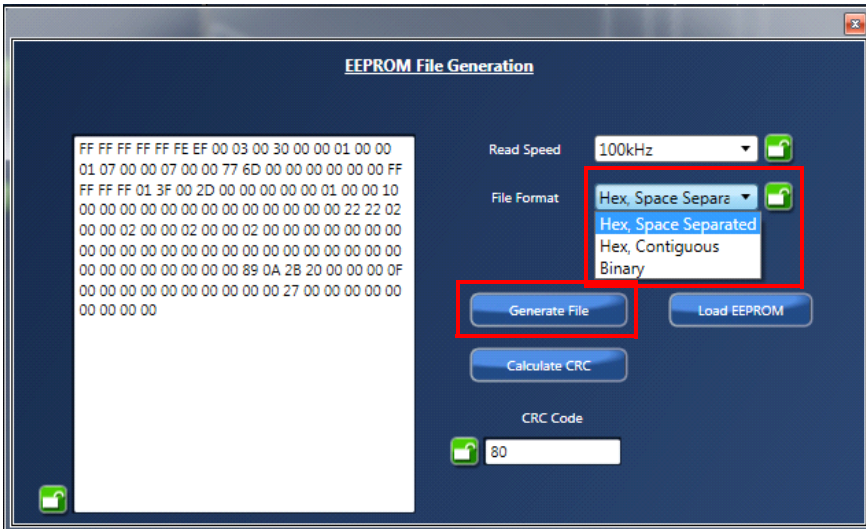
EEPROM File Generation

FF FF FF FF FF FE EF 00 03 00 30 00 00 01 00 00 01 07 00 00 07 00 00 77 6D 00 00 00 00 00 00 FF FF FF FF 01 3F 00 2D 00 00 00 00 00 01 00 00 10 00 00 00 00 00 00 00 00 00 00 00 00 00 22 22 02 00 00 02 00 00 02 00 00 02 00 00 00 00 00 00 00 00 00 00 00 00 00 00 00 00 00 00 00 00 00 00 00 00 00 00 00 00 00 00 00 89 0A 2B 20 00 00 00 0F 00 00 00 00 00 00 00 00 00 00 27 00 00 00 00 00 00 00 00 00

Read Speed
100kHz

File Format
Hex, Space Separa
Hex, Space Separated
Hex, Contiguous
Binary

Generate File
Load EEPROM
Calculate CRC

CRC Code
80